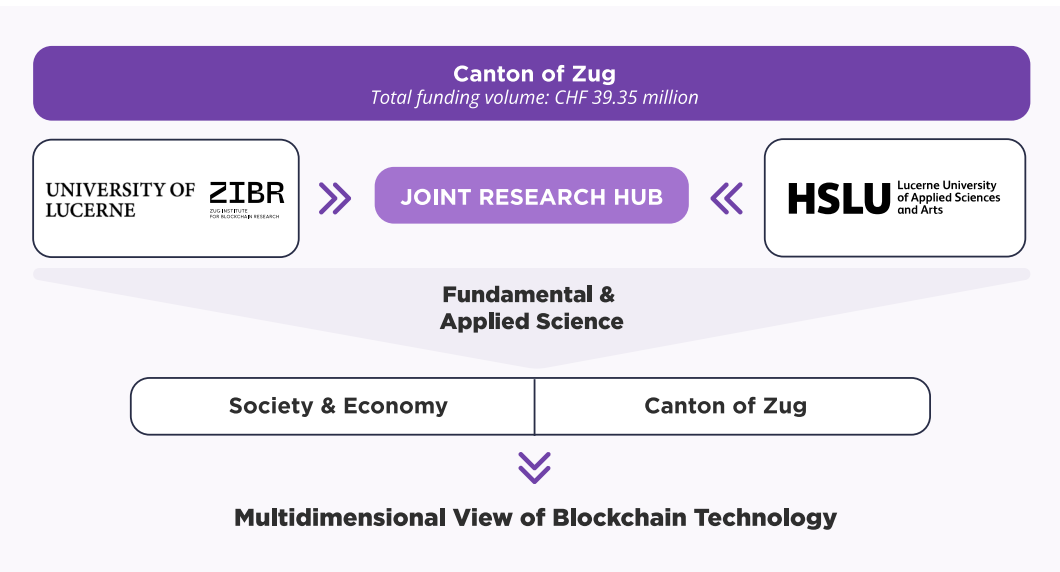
Canton of Zug
Total funding volume: CHF 39.35 million

UNIVERSITY OF LUCERNE

ZIBR
ZUG INSTITUTE FOR BLOCKCHAIN RESEARCH

JOINT RESEARCH HUB

HSLU Lucerne University of Applied Sciences and Arts

Fundamental & Applied Science

| Society & Economy | Canton of Zug |
|---|---|

Multidimensional View of Blockchain Technology